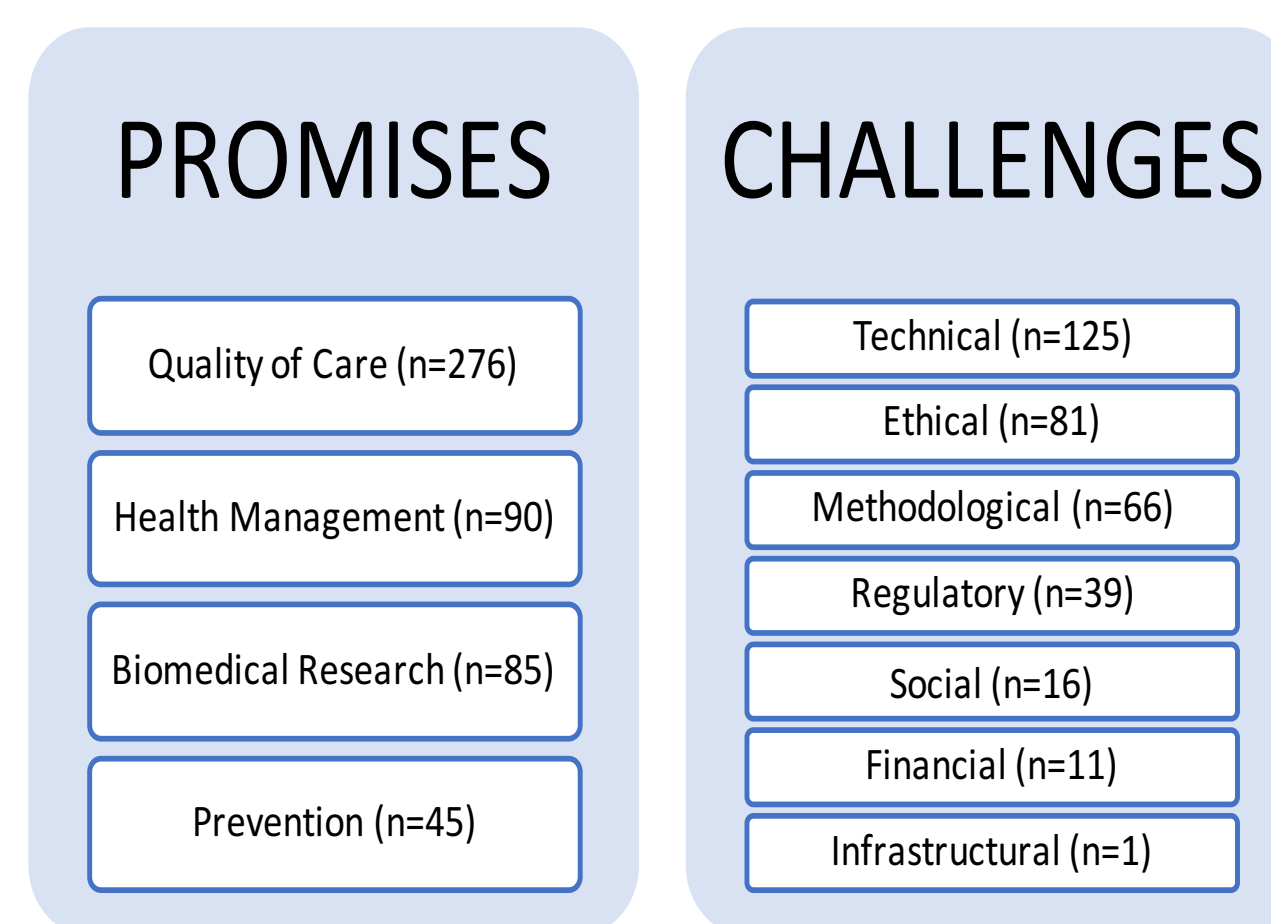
PROMISES

Quality of Care (n=276)

Health Management (n=90)

Biomedical Research (n=85)

Prevention (n=45)

CHALLENGES

Technical (n=125)

Ethical (n=81)

Methodological (n=66)

Regulatory (n=39)

Social (n=16)

Financial (n=11)

Infrastructural (n=1)